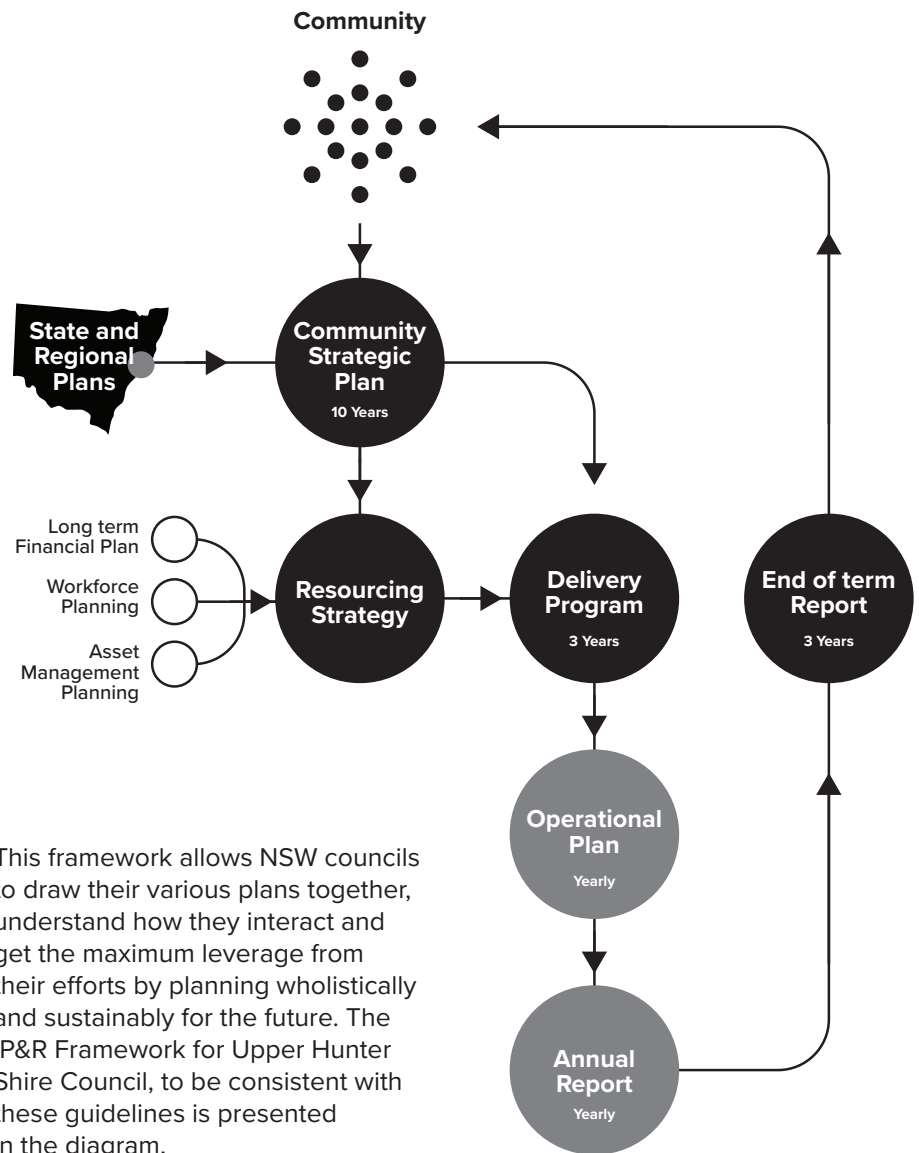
Community

State and Regional Plans

Community Strategic Plan
10 Years

Long term Financial Plan

Workforce Planning

Asset Management Planning

Resourcing Strategy

Delivery Program
3 Years

End of term Report
3 Years

Operational Plan
Yearly

Annual Report
Yearly

This framework allows NSW councils to draw their various plans together, understand how they interact and get the maximum leverage from their efforts by planning wholistically and sustainably for the future. The IP&R Framework for Upper Hunter Shire Council, to be consistent with these guidelines is presented in the diagram.